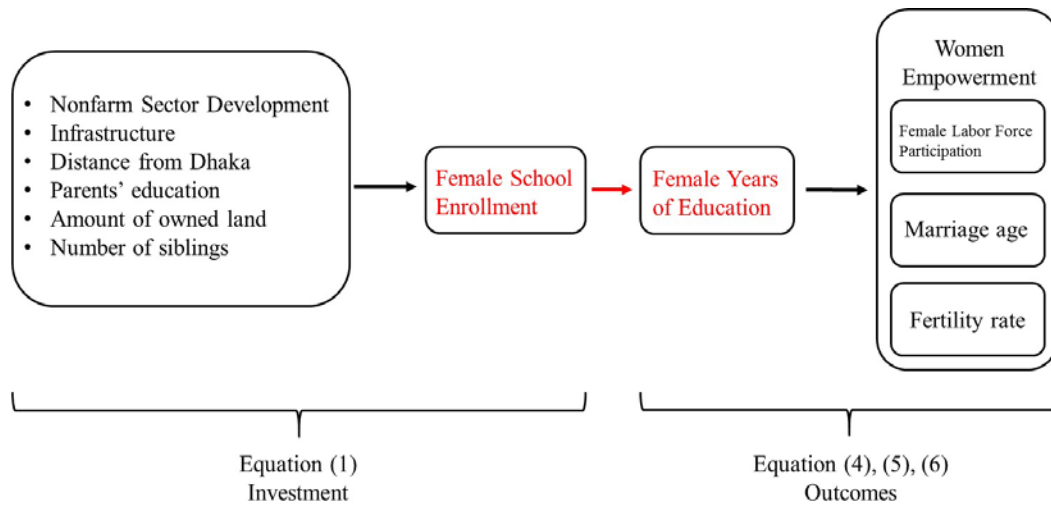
- Nonfarm Sector Development
- Infrastructure
- Distance from Dhaka
- Parents' education
- Amount of owned land
- Number of siblings

Female School Enrollment

Female Years of Education

Women Empowerment

Female Labor Force Participation

Marriage age

Fertility rate

Equation (1)
Investment

Equation (4), (5), (6)
Outcomes